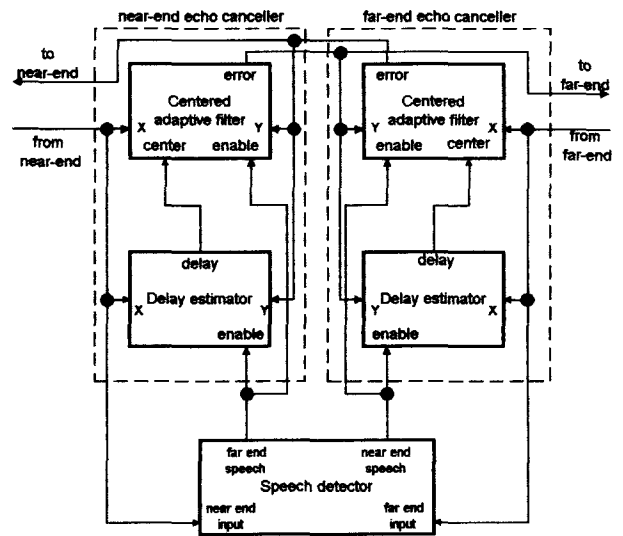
near-end echo canceller

far-end echo canceller

to near-end

from near-end

error

Centered adaptive filter

X

Y

center

enable

delay

Delay estimator

X

Y

enable

error

Centered adaptive filter

Y

X

enable

center

to far-end

from far-end

delay

Delay estimator

Y

X

enable

far end speech

near end speech

Speech detector

near end input

far end input